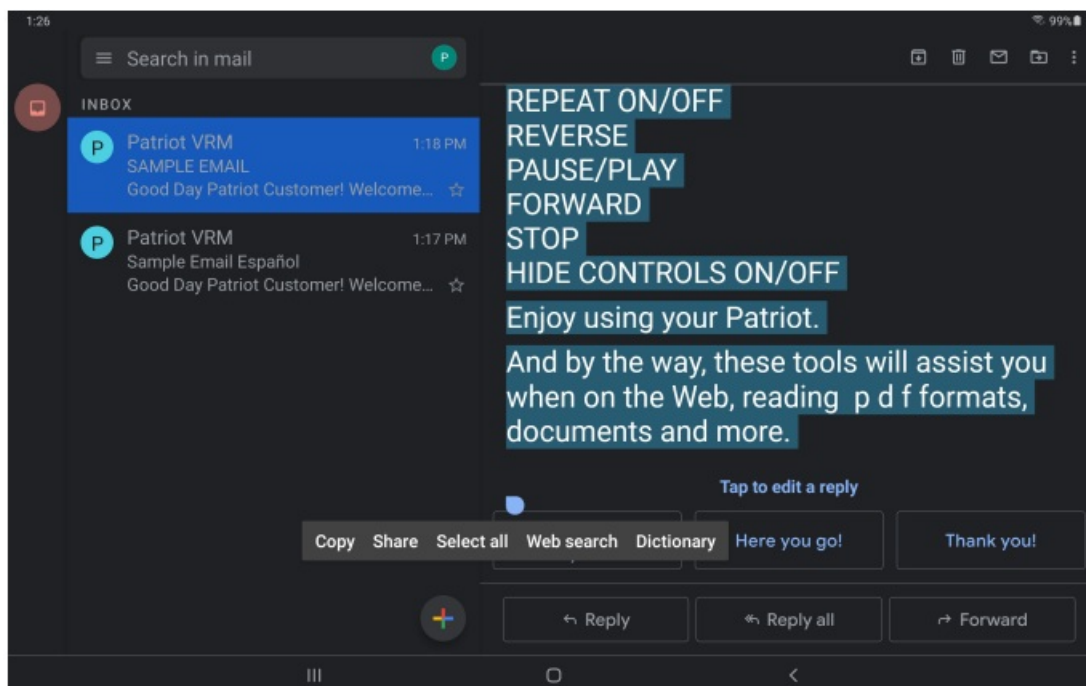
1:26

99%

Search in mail

P

INBOX

P
Patriot VRM
1:18 PM
SAMPLE EMAIL
Good Day Patriot Customer! Welcome...

P
Patriot VRM
1:17 PM
Sample Email Español
Good Day Patriot Customer! Welcome...

REPEAT ON/OFF
REVERSE
PAUSE/PLAY
FORWARD
STOP
HIDE CONTROLS ON/OFF

Enjoy using your Patriot.

And by the way, these tools will assist you when on the Web, reading p d f formats, documents and more.

Tap to edit a reply

Copy Share Select all Web search Dictionary

Here you go!

Thank you!

Reply

Reply all

Forward